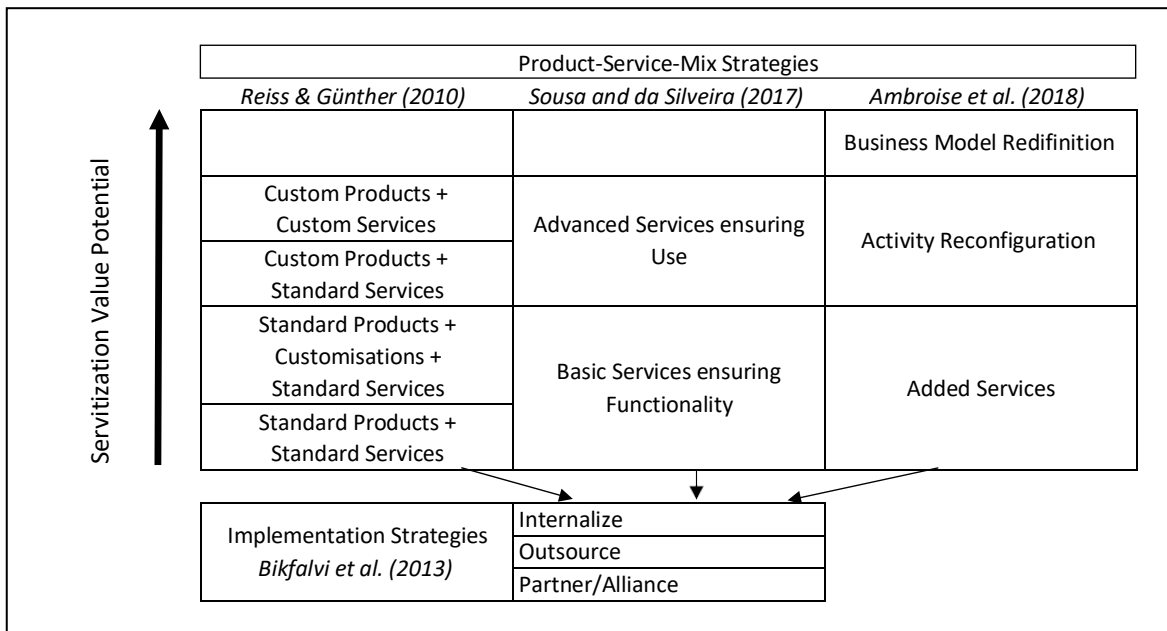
Product-Service-Mix Strategies

| Reiss & Günther (2010) | Sousa and da Silveira (2017) | Ambroise et al. (2018) |
|---|---|---|
| | | Business Model Redifinition |
| Custom Products + Custom Services | Advanced Services ensuring Use | Activity Reconfiguration |
| Custom Products + Standard Services | | |
| Standard Products + Customisations + Standard Services | Basic Services ensuring Functionality | Added Services |
| Standard Products + Standard Services | | |

Servitization Value Potential

| Implementation Strategies Bikfalvi et al. (2013) | Internalize |
|---|---|
| | Outsource |
| | Partner/Alliance |